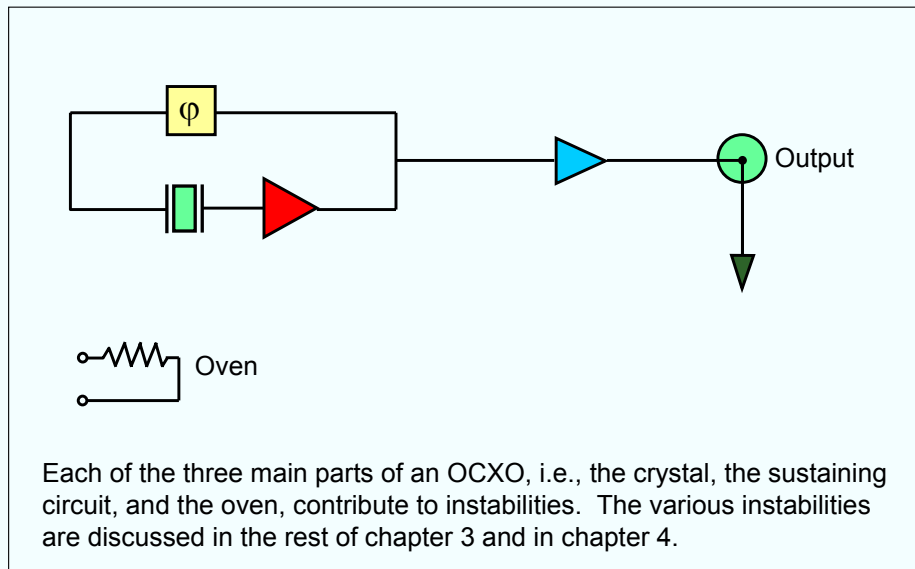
$\varphi$

Output

Oven

Each of the three main parts of an OCXO, i.e., the crystal, the sustaining circuit, and the oven, contribute to instabilities. The various instabilities are discussed in the rest of chapter 3 and in chapter 4.